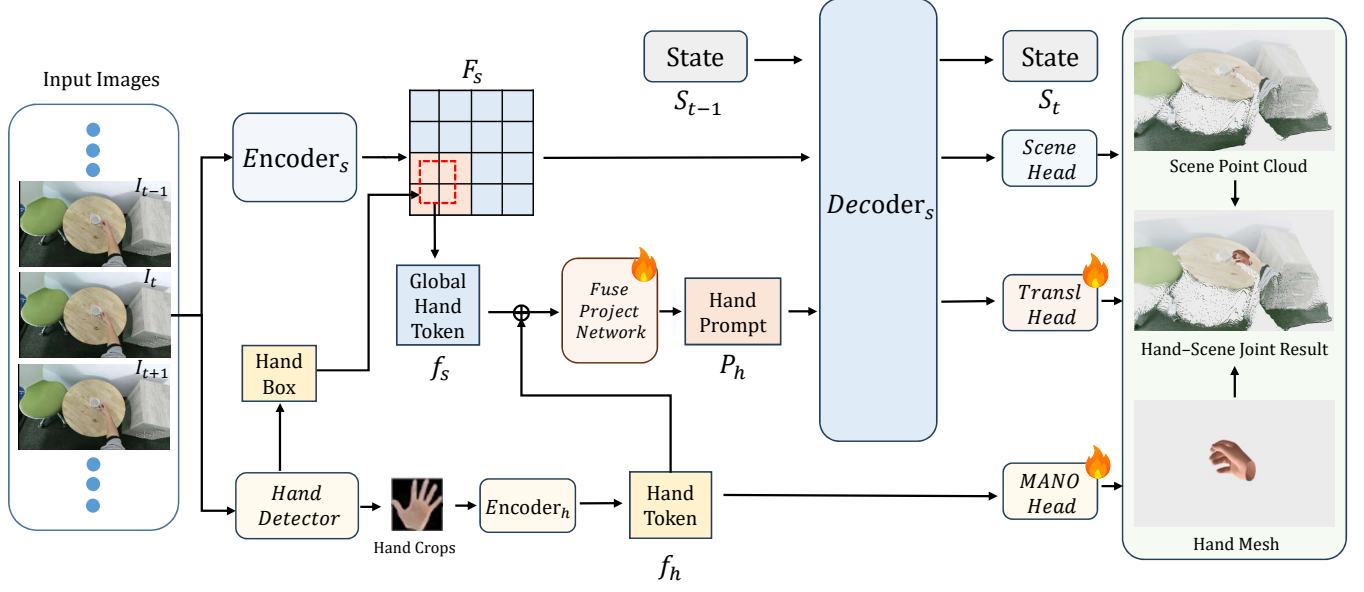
Input Images

$I_{t-1}$

$I_t$

$I_{t+1}$

$Encoder_s$

$F_s$

State

$S_{t-1}$

$Decoder_s$

State

$S_t$

Scene Head

Scene Point Cloud

Global Hand Token

$f_s$

Fuse Project Network

Hand Prompt

$P_h$

Transl Head

Hand–Scene Joint Result

Hand Box

Hand Detector

Hand Crops

$Encoder_h$

Hand Token

$f_h$

MANO Head

Hand Mesh